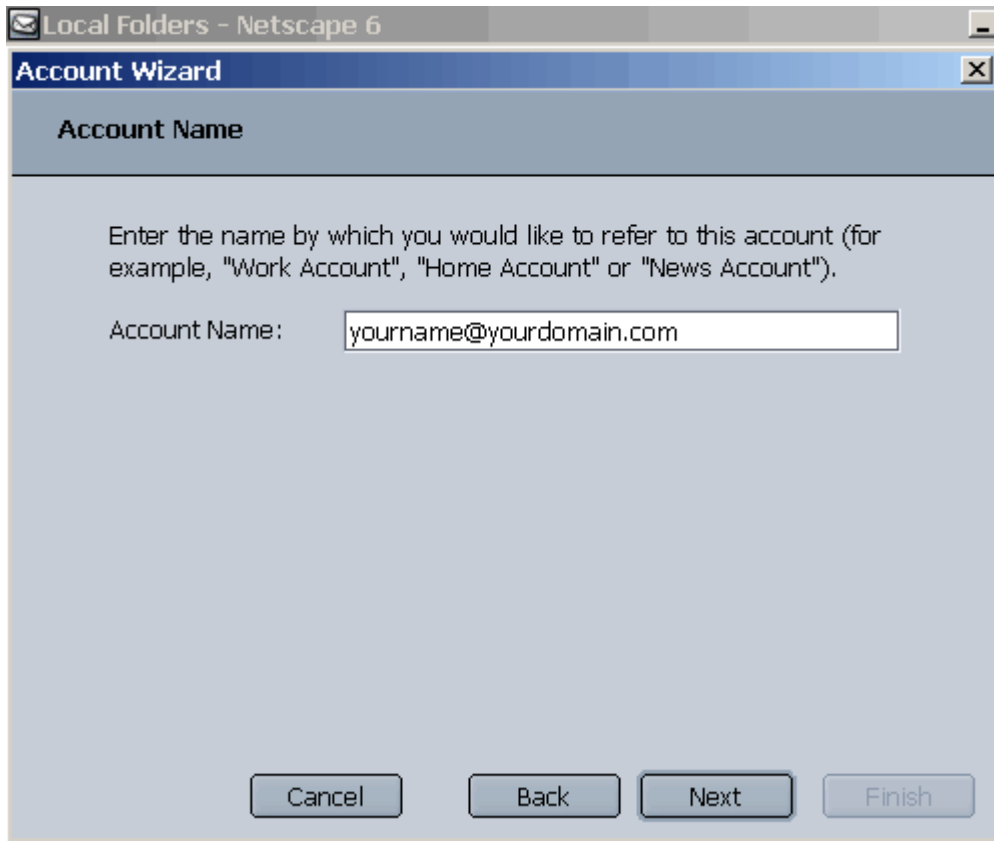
Local Folders - Netscape 6

Account Wizard

Account Name

Enter the name by which you would like to refer to this account (for example, "Work Account", "Home Account" or "News Account").

Account Name: yourname@yourdomain.com

Cancel

Back

Next

Finish